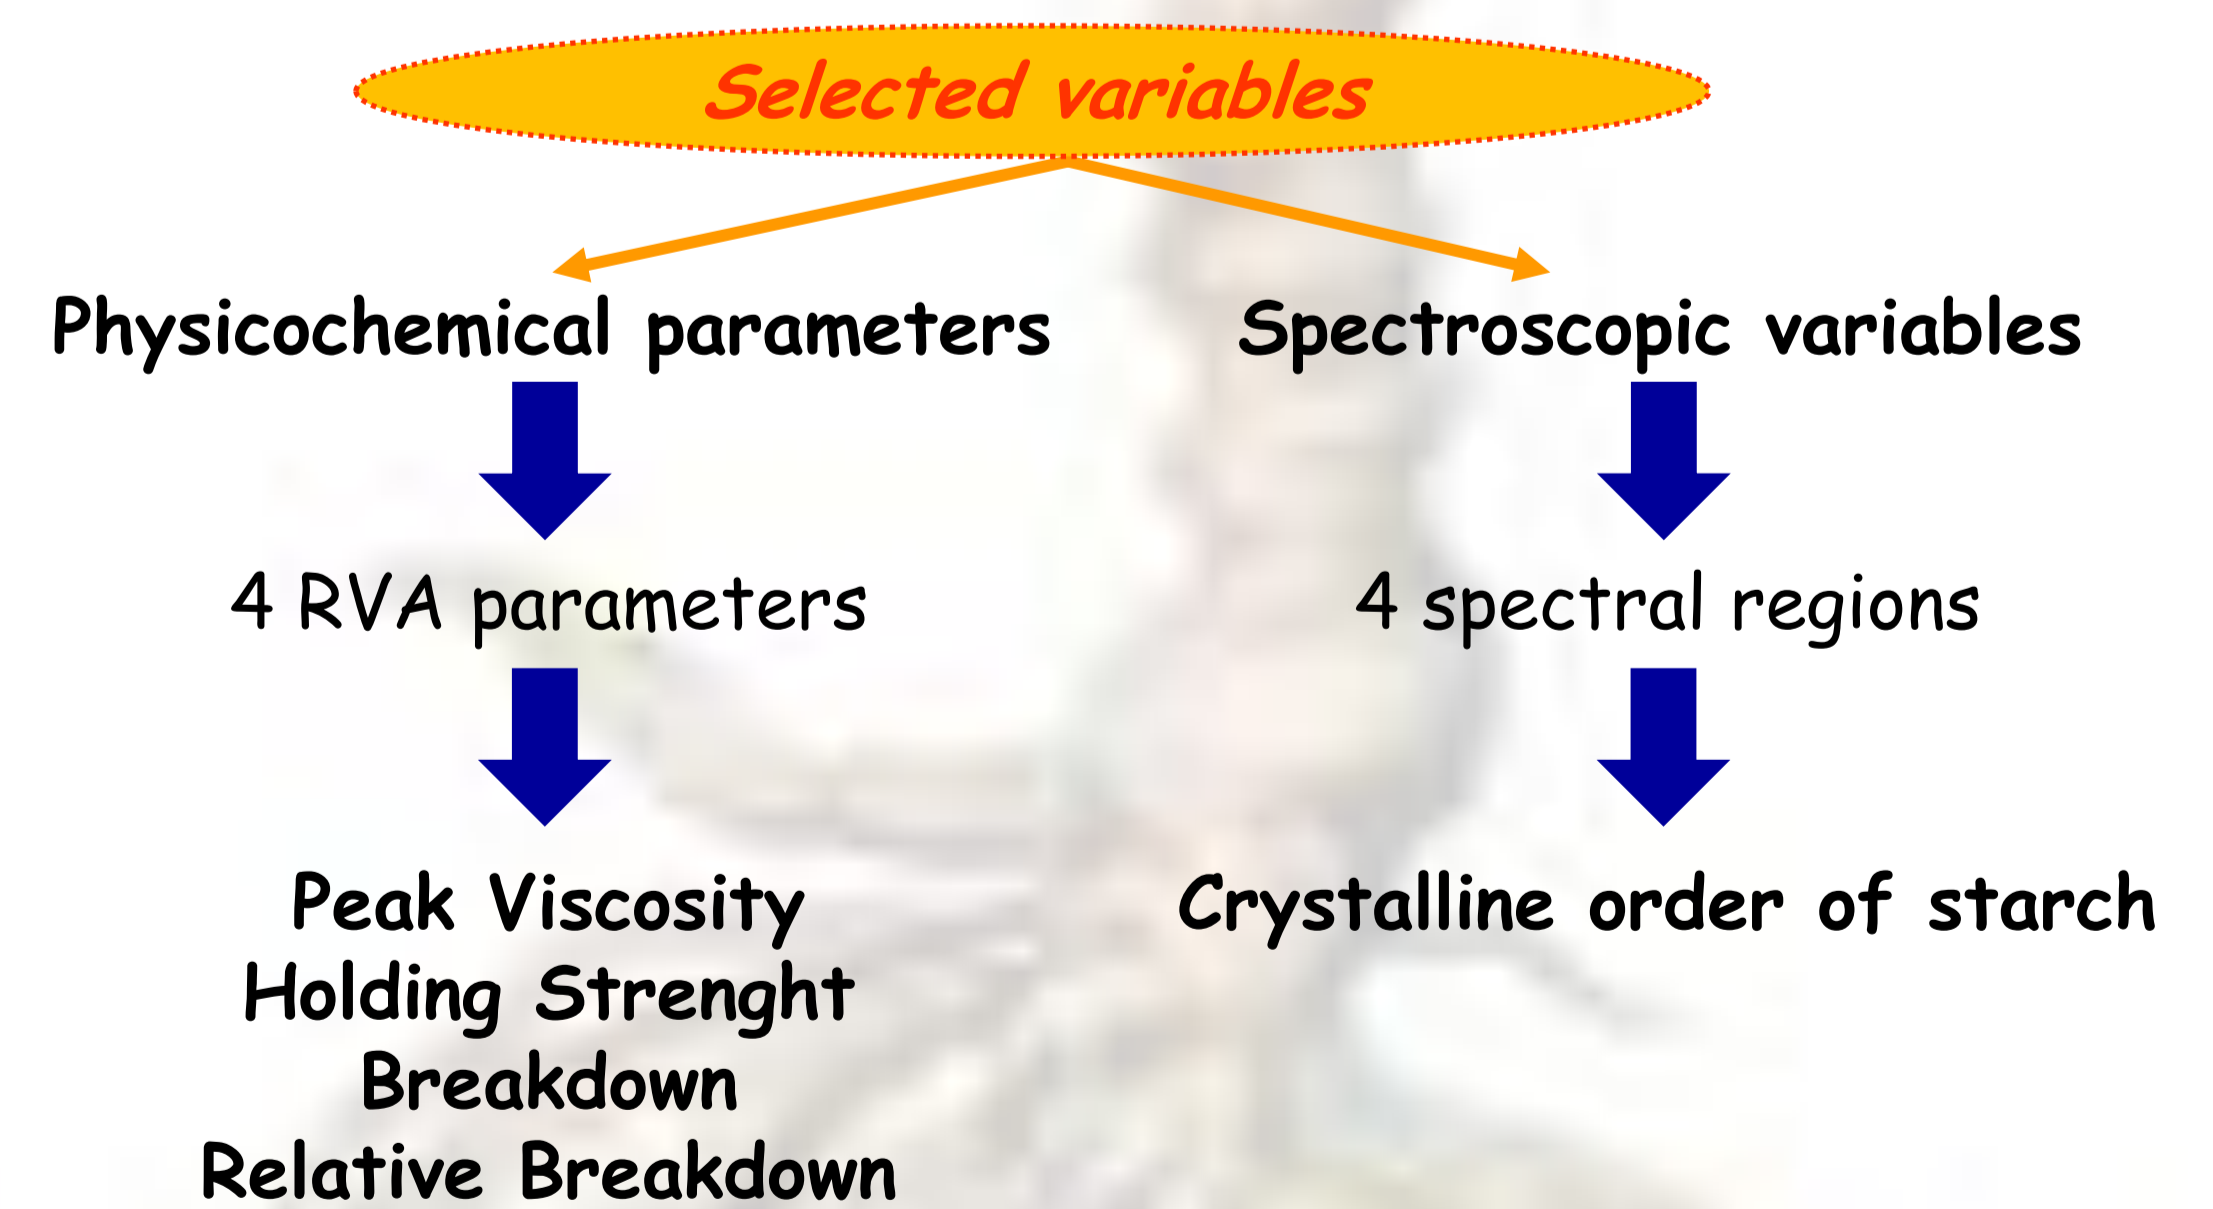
Selected variables

Physicochemical parameters

4 RVA parameters

Peak Viscosity
Holding Strenght
Breakdown
Relative Breakdown

Spectroscopic variables

4 spectral regions

Crystalline order of starch